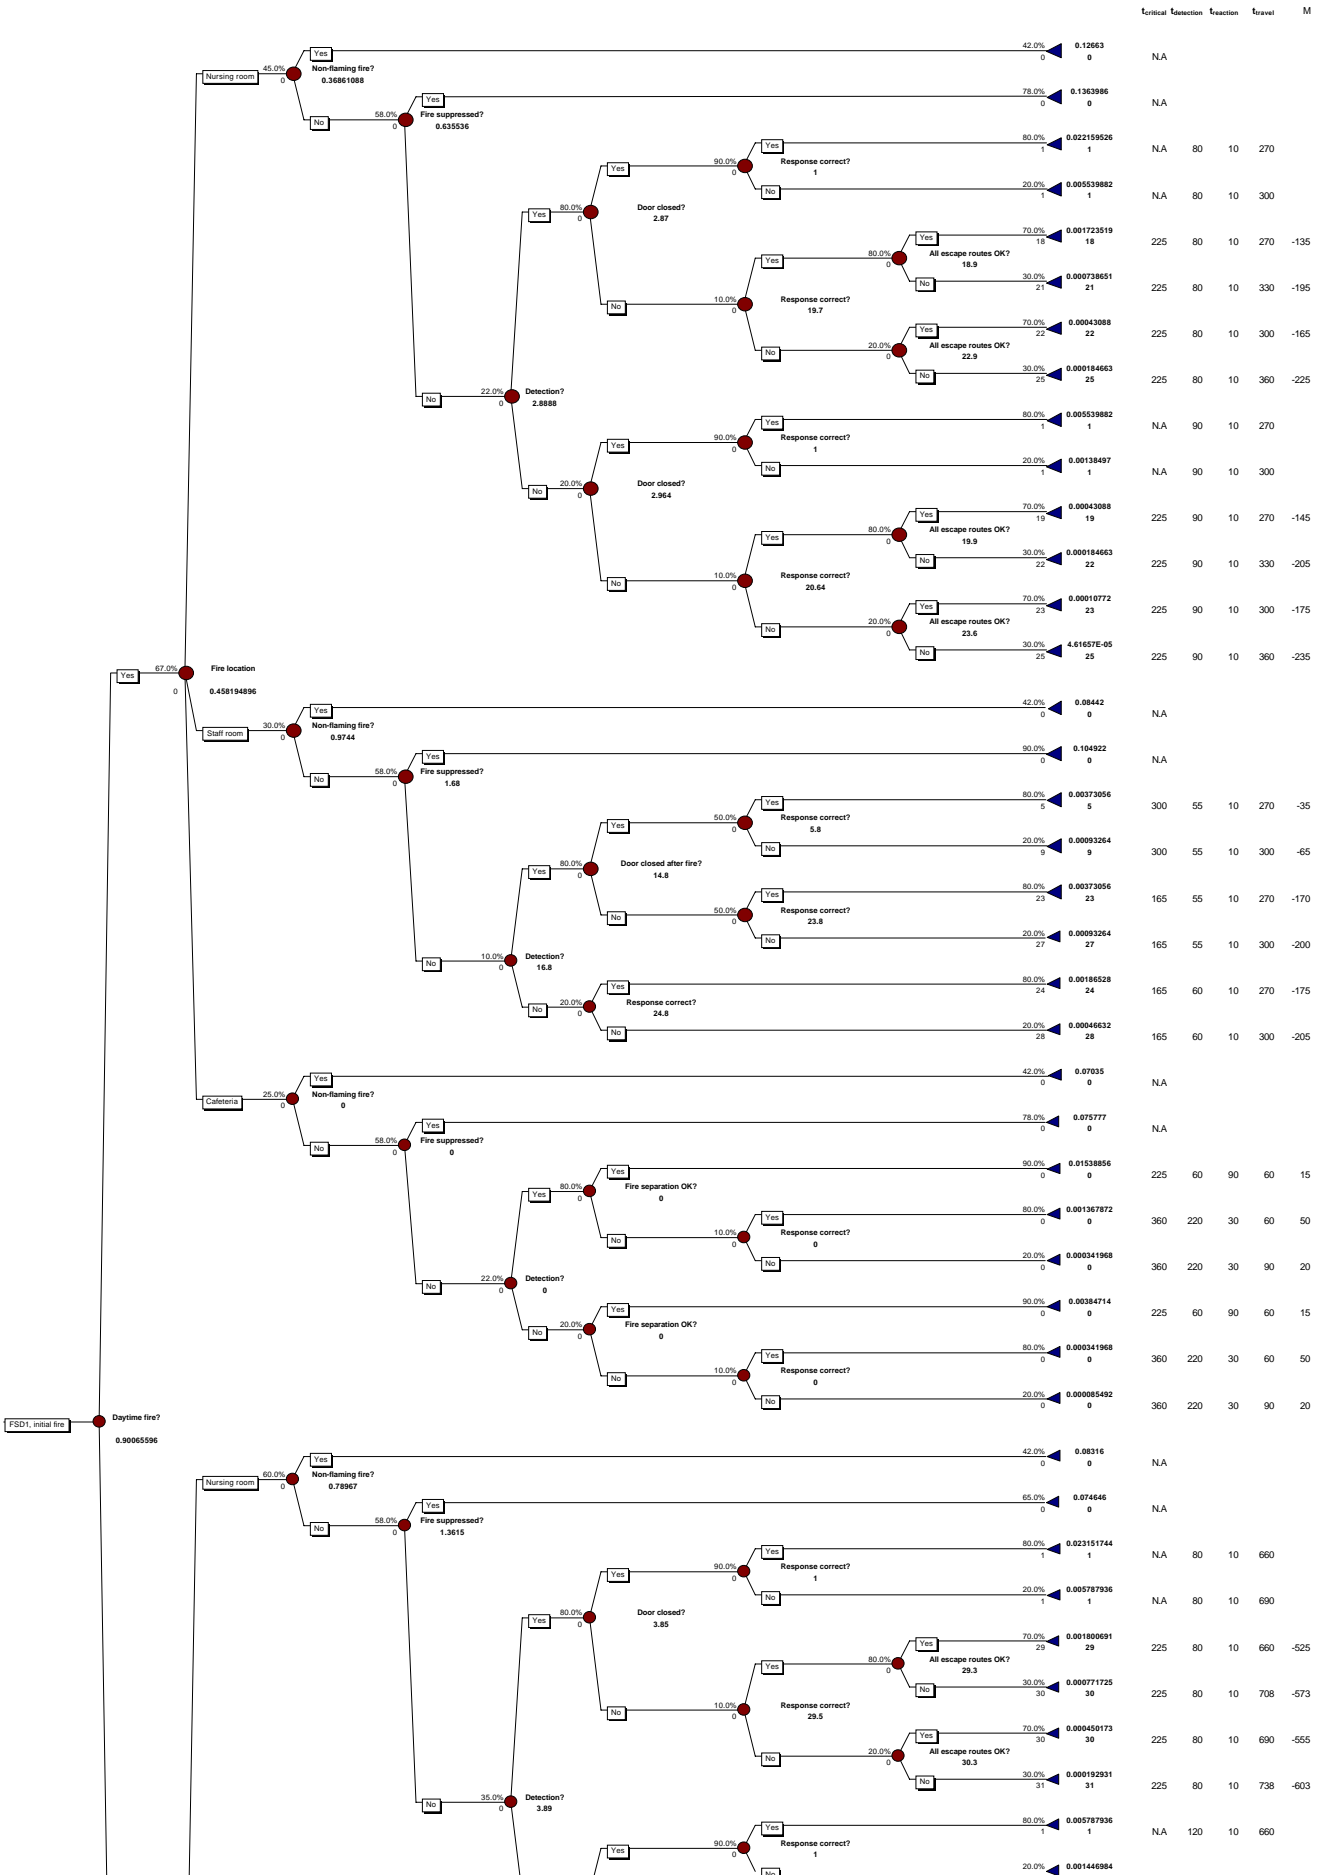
$t_{critical}$ $t_{detection}$ $t_{reaction}$ $t_{travel}$ M

FSD1, initial fire
Daytime fire?
0.90065596

Yes 67.0% 0
Fire location
0.458194896

Nursing room 45.0% 0
Non-flaming fire?
0.36861088
Yes 42.0% 0 0.12663 0 N.A
No 58.0% 0
Fire suppressed?
0.635536
Yes 78.0% 0 0.1363986 0 N.A
No 22.0% 0
Detection?
2.8888
Yes 80.0% 0
Door closed?
2.87
Yes 90.0% 0
Response correct?
1
Yes 80.0% 1 0.022159526 1 N.A 80 10 270
No 20.0% 1 0.005539882 1 N.A 80 10 300
No 10.0% 0
Response correct?
19.7
Yes 80.0% 0
All escape routes OK?
18.9
Yes 70.0% 18 0.001723519 18 225 80 10 270 -135
No 30.0% 21 0.000738651 21 225 80 10 330 -195
No 20.0% 0
All escape routes OK?
22.9
Yes 70.0% 22 0.00043088 22 225 80 10 300 -165
No 30.0% 25 0.000184663 25 225 80 10 360 -225
No 20.0% 0
Door closed?
2.964
Yes 90.0% 0
Response correct?
1
Yes 80.0% 1 0.005539882 1 N.A 90 10 270
No 20.0% 1 0.00138497 1 N.A 90 10 300
No 10.0% 0
Response correct?
20.64
Yes 80.0% 0
All escape routes OK?
19.9
Yes 70.0% 19 0.00043088 19 225 90 10 270 -145
No 30.0% 22 0.000184663 22 225 90 10 330 -205
No 20.0% 0
All escape routes OK?
23.6
Yes 70.0% 23 0.00010772 23 225 90 10 300 -175
No 30.0% 25 4.61657E-05 25 225 90 10 360 -235

Staff room 30.0% 0
Non-flaming fire?
0.9744
Yes 42.0% 0 0.08442 0 N.A
No 58.0% 0
Fire suppressed?
1.68
Yes 90.0% 0 0.104922 0 N.A
No 10.0% 0
Detection?
16.8
Yes 80.0% 0
Door closed after fire?
14.8
Yes 50.0% 0
Response correct?
5.8
Yes 80.0% 5 0.00373056 5 300 55 10 270 -35
No 20.0% 9 0.00093264 9 300 55 10 300 -65
No 50.0% 0
Response correct?
23.8
Yes 80.0% 23 0.00373056 23 165 55 10 270 -170
No 20.0% 27 0.00093264 27 165 55 10 300 -200
No 20.0% 0
Response correct?
24.8
Yes 80.0% 24 0.00186528 24 165 60 10 270 -175
No 20.0% 28 0.00046632 28 165 60 10 300 -205

Cafeteria 25.0% 0
Non-flaming fire?
0
Yes 42.0% 0 0.07035 0 N.A
No 58.0% 0
Fire suppressed?
0
Yes 78.0% 0 0.075777 0 N.A
No 22.0% 0
Detection?
0
Yes 80.0% 0
Fire separation OK?
0
Yes 90.0% 0 0.01538856 0 225 60 90 60 15
No 10.0% 0
Response correct?
0
Yes 80.0% 0 0.001367872 0 360 220 30 60 50
No 20.0% 0 0.000341968 0 360 220 30 90 20
No 20.0% 0
Fire separation OK?
0
Yes 90.0% 0 0.00384714 0 225 60 90 60 15
No 10.0% 0
Response correct?
0
Yes 80.0% 0 0.000341968 0 360 220 30 60 50
No 20.0% 0 0.000085492 0 360 220 30 90 20

Nursing room 60.0% 0
Non-flaming fire?
0.78967
Yes 42.0% 0 0.08316 0 N.A
No 58.0% 0
Fire suppressed?
1.3615
Yes 65.0% 0 0.074646 0 N.A
No 35.0% 0
Detection?
3.89
Yes 80.0% 0
Door closed?
3.85
Yes 90.0% 0
Response correct?
1
Yes 80.0% 1 0.023151744 1 N.A 80 10 660
No 20.0% 1 0.005787936 1 N.A 80 10 690
No 10.0% 0
Response correct?
29.5
Yes 80.0% 0
All escape routes OK?
29.3
Yes 70.0% 29 0.001800691 29 225 80 10 660 -525
No 30.0% 30 0.000771725 30 225 80 10 708 -573
No 20.0% 0
All escape routes OK?
30.3
Yes 70.0% 30 0.000450173 30 225 80 10 690 -555
No 30.0% 31 0.000192931 31 225 80 10 738 -603
Yes 90.0% 0
Response correct?
1
Yes 80.0% 1 0.005787936 1 N.A 120 10 660
No 20.0% 0.001446984